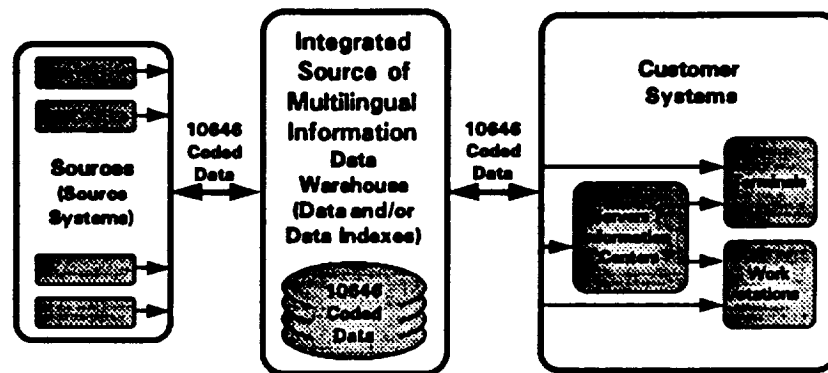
Integrated Source of Multilingual Information Data Warehouse (Data and/or Data Indexes)

10646 Coded Data

Sources (Source Systems)

10646 Coded Data

10646 Coded Data

Customer Systems

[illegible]

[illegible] Centers

Work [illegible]

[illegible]